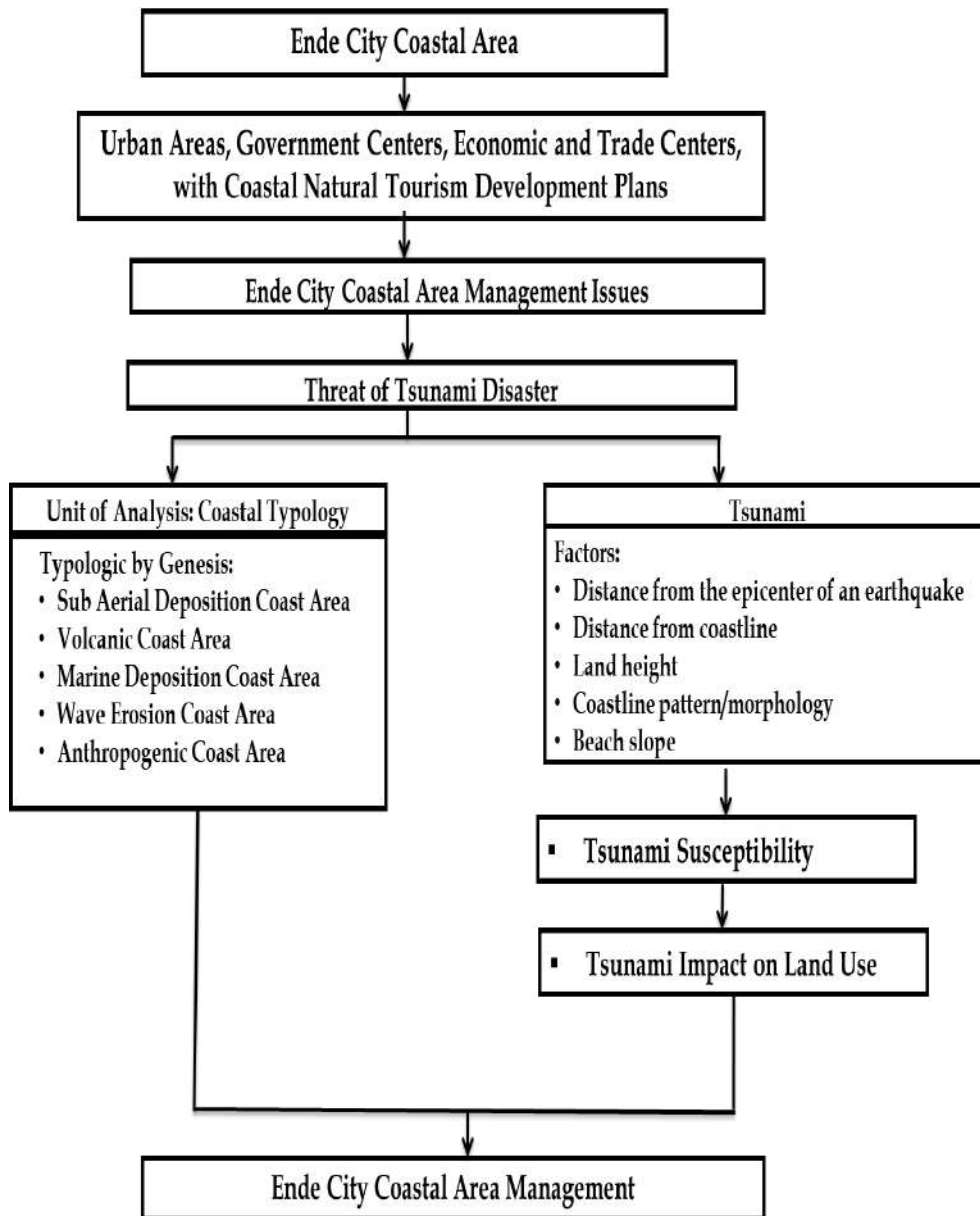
Ende City Coastal Area

Urban Areas, Government Centers, Economic and Trade Centers, with Coastal Natural Tourism Development Plans

Ende City Coastal Area Management Issues

Threat of Tsunami Disaster

Unit of Analysis: Coastal Typology

Typologic by Genesis:
• Sub Aerial Deposition Coast Area
• Volcanic Coast Area
• Marine Deposition Coast Area
• Wave Erosion Coast Area
• Anthropogenic Coast Area

Tsunami

Factors:
• Distance from the epicenter of an earthquake
• Distance from coastline
• Land height
• Coastline pattern/morphology
• Beach slope

▪ Tsunami Susceptibility

▪ Tsunami Impact on Land Use

Ende City Coastal Area Management